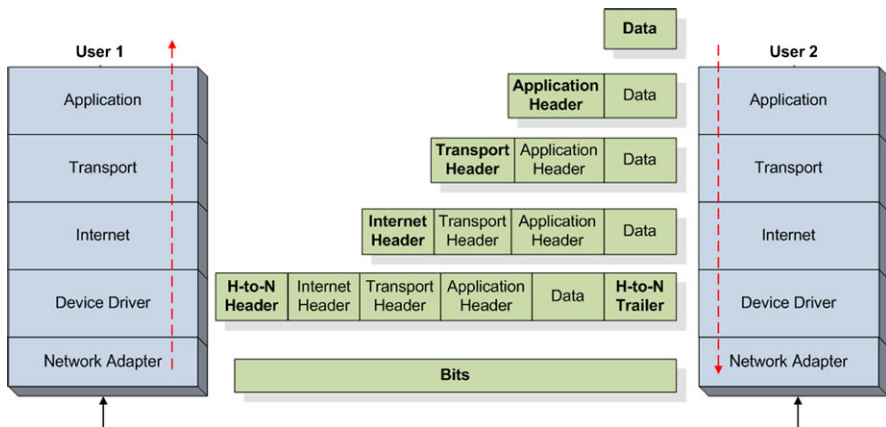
User 1

Application

Transport

Internet

Device Driver

Network Adapter

Data

| Application Header | Data |
|---|---|

| Transport Header | Application Header | Data |
|---|---|---|

| Internet Header | Transport Header | Application Header | Data |
|---|---|---|---|

| H-to-N Header | Internet Header | Transport Header | Application Header | Data | H-to-N Trailer |
|---|---|---|---|---|---|

Bits

User 2

Application

Transport

Internet

Device Driver

Network Adapter